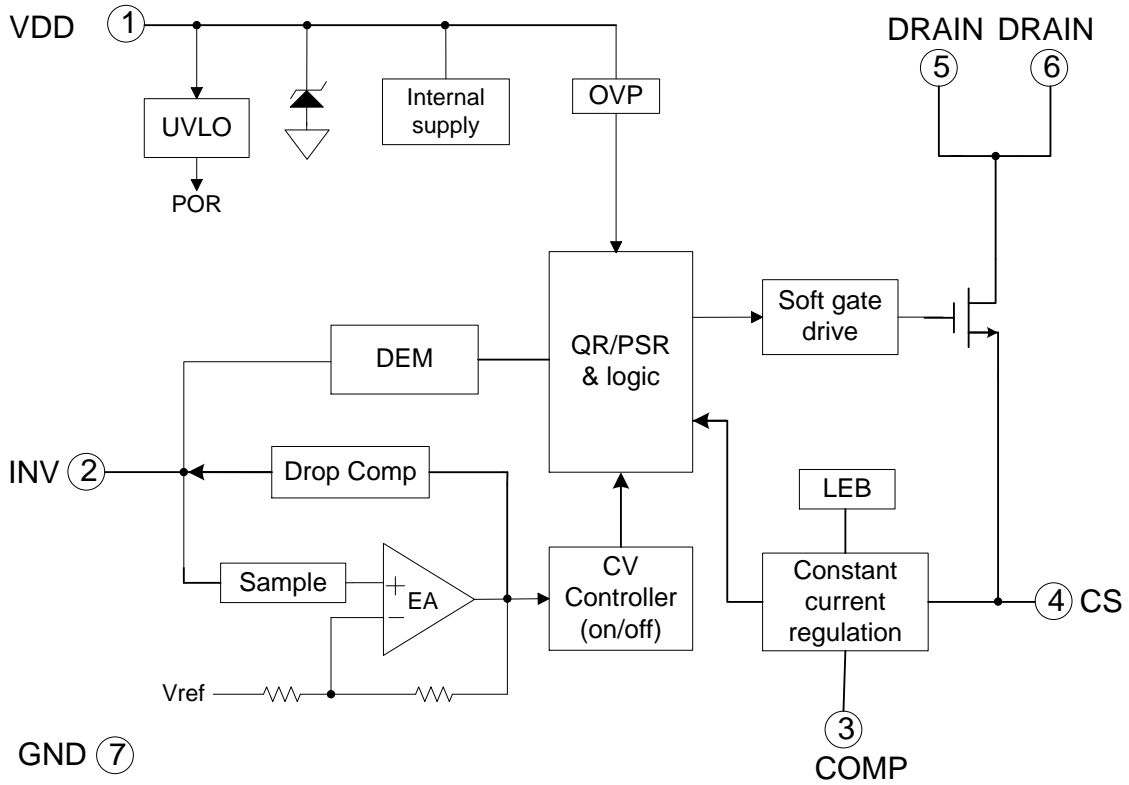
VDD 1

DRAIN DRAIN
5 6

UVLO

POR

Internal supply

OVP

QR/PSR & logic

Soft gate drive

DEM

INV 2

Drop Comp

LEB

Sample

+
EA
−

CV Controller (on/off)

Constant current regulation

4 CS

Vref

3
COMP

GND 7